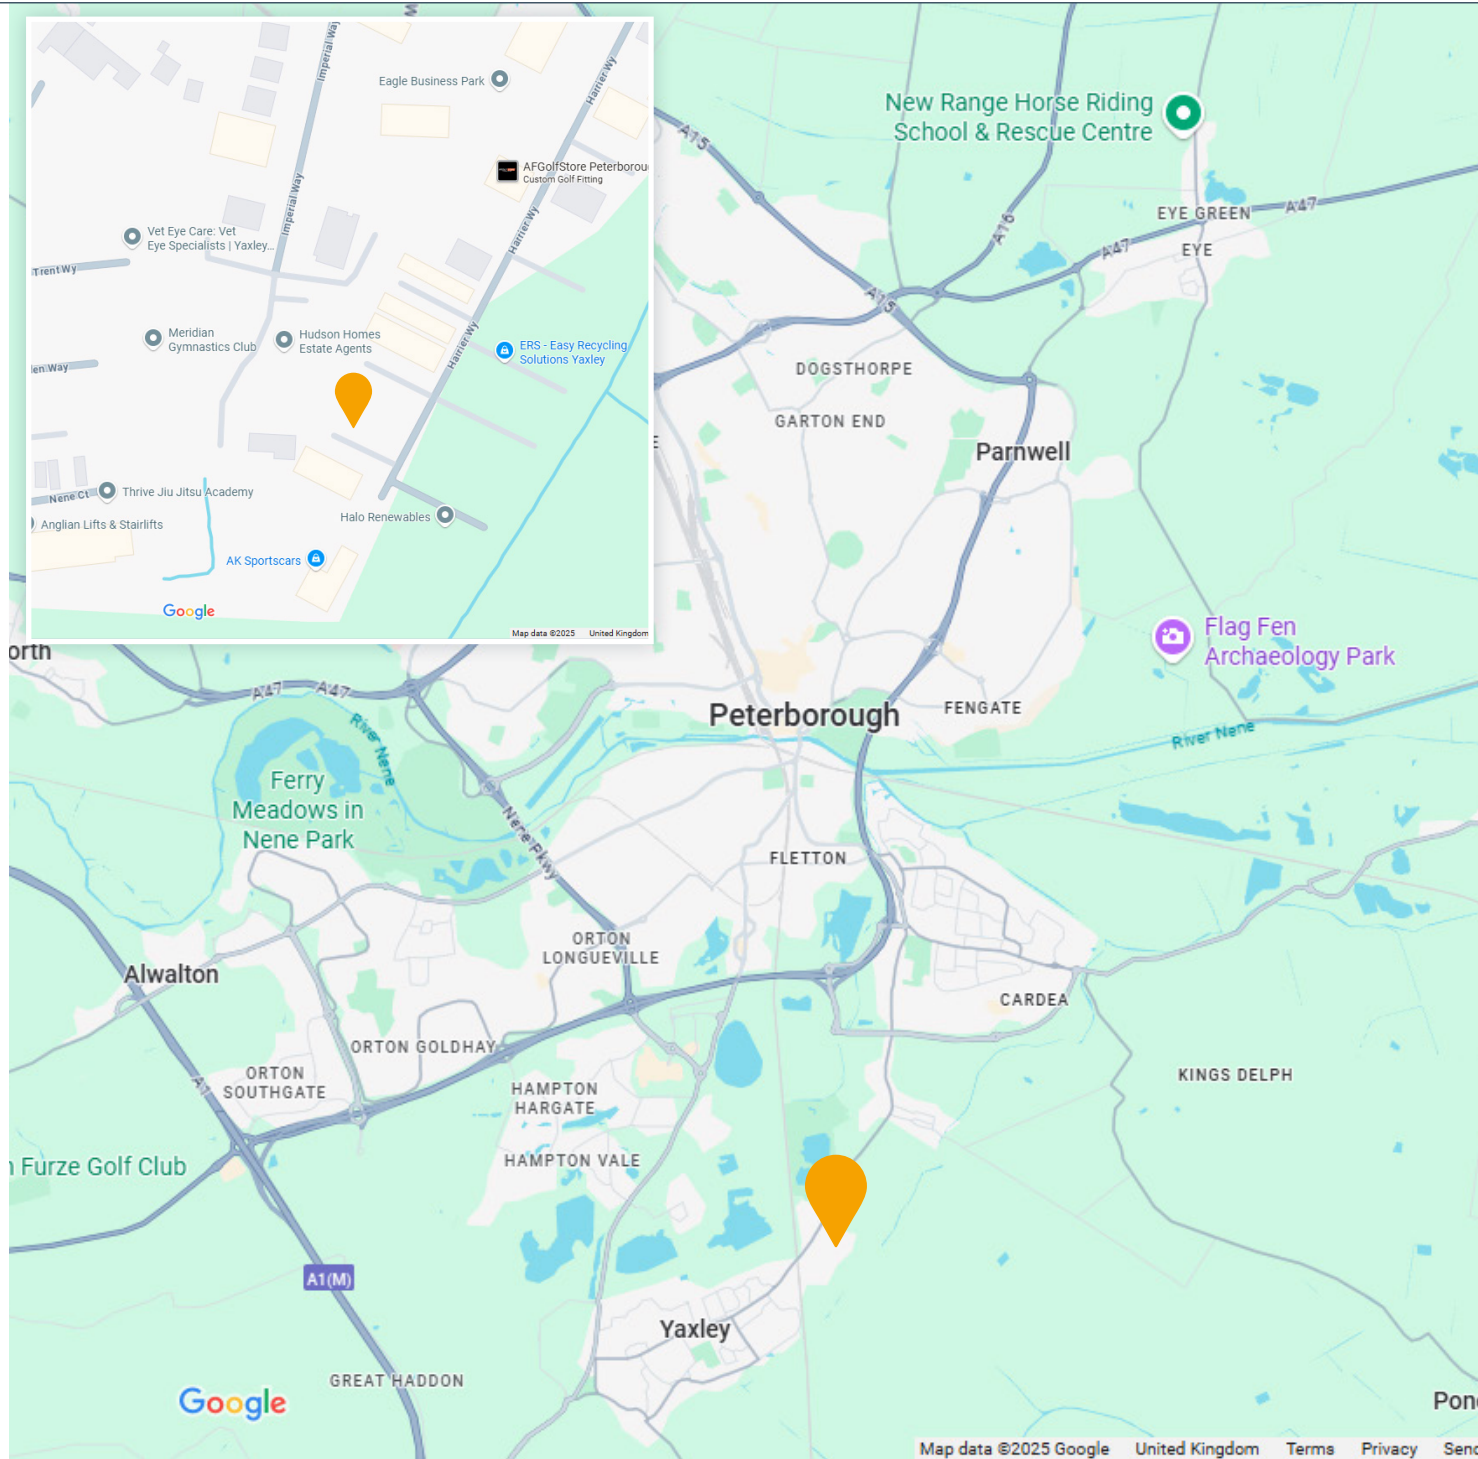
Imperial Way
Eagle Business Park
Harrier Wy
AFGolfStore Peterborou
Custom Golf Fitting
Imperial Way
Harrier Wy
Vet Eye Care: Vet Eye Specialists | Yaxley...
Trent Wy
Meridian Gymnastics Club
Hudson Homes Estate Agents
ERS - Easy Recycling Solutions Yaxley
Harrier Wy
len Way
Nene Ct
Thrive Jiu Jitsu Academy
Halo Renewables
Anglian Lifts & Stairlifts
AK Sportscars
Google
Map data ©2025 United Kingdom

New Range Horse Riding School & Rescue Centre
A15
A16
EYE GREEN
A47
A47
EYE
A15
DOGSTHORPE
GARTON END
Parnwell
Flag Fen Archaeology Park
orth
A47
A47
River Nene
Peterborough
FENGATE
River Nene
Ferry Meadows in Nene Park
Nene Pkwy
FLETTON
ORTON LONGUEVILLE
Alwalton
CARDEA
ORTON GOLDHAY
ORTON SOUTHGATE
HAMPTON HARGATE
KINGS DELPH
A1
Furze Golf Club
HAMPTON VALE
A1(M)
Yaxley
Google
GREAT HADDON
Pon
Map data ©2025 Google United Kingdom Terms Privacy Send